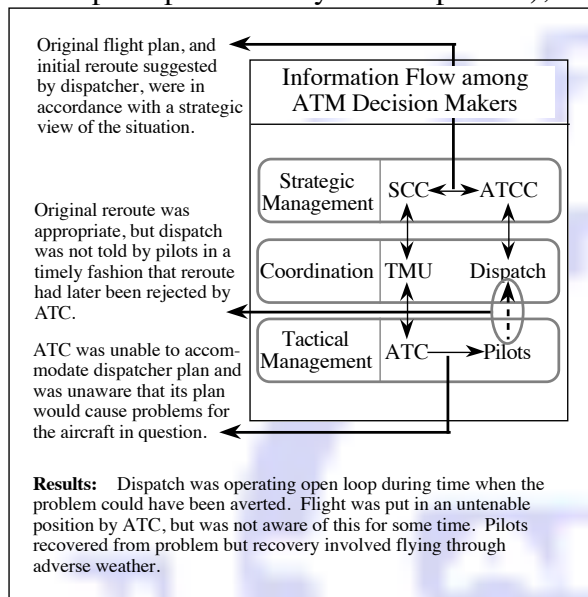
Original flight plan, and initial reroute suggested by dispatcher, were in accordance with a strategic view of the situation.

Information Flow among ATM Decision Makers

Strategic Management

SCC

ATCC

Coordination

TMU

Dispatch

Tactical Management

ATC

Pilots

Original reroute was appropriate, but dispatch was not told by pilots in a timely fashion that reroute had later been rejected by ATC.

ATC was unable to accommodate dispatcher plan and was unaware that its plan would cause problems for the aircraft in question.

**Results:** Dispatch was operating open loop during time when the problem could have been averted. Flight was put in an untenable position by ATC, but was not aware of this for some time. Pilots recovered from problem but recovery involved flying through adverse weather.